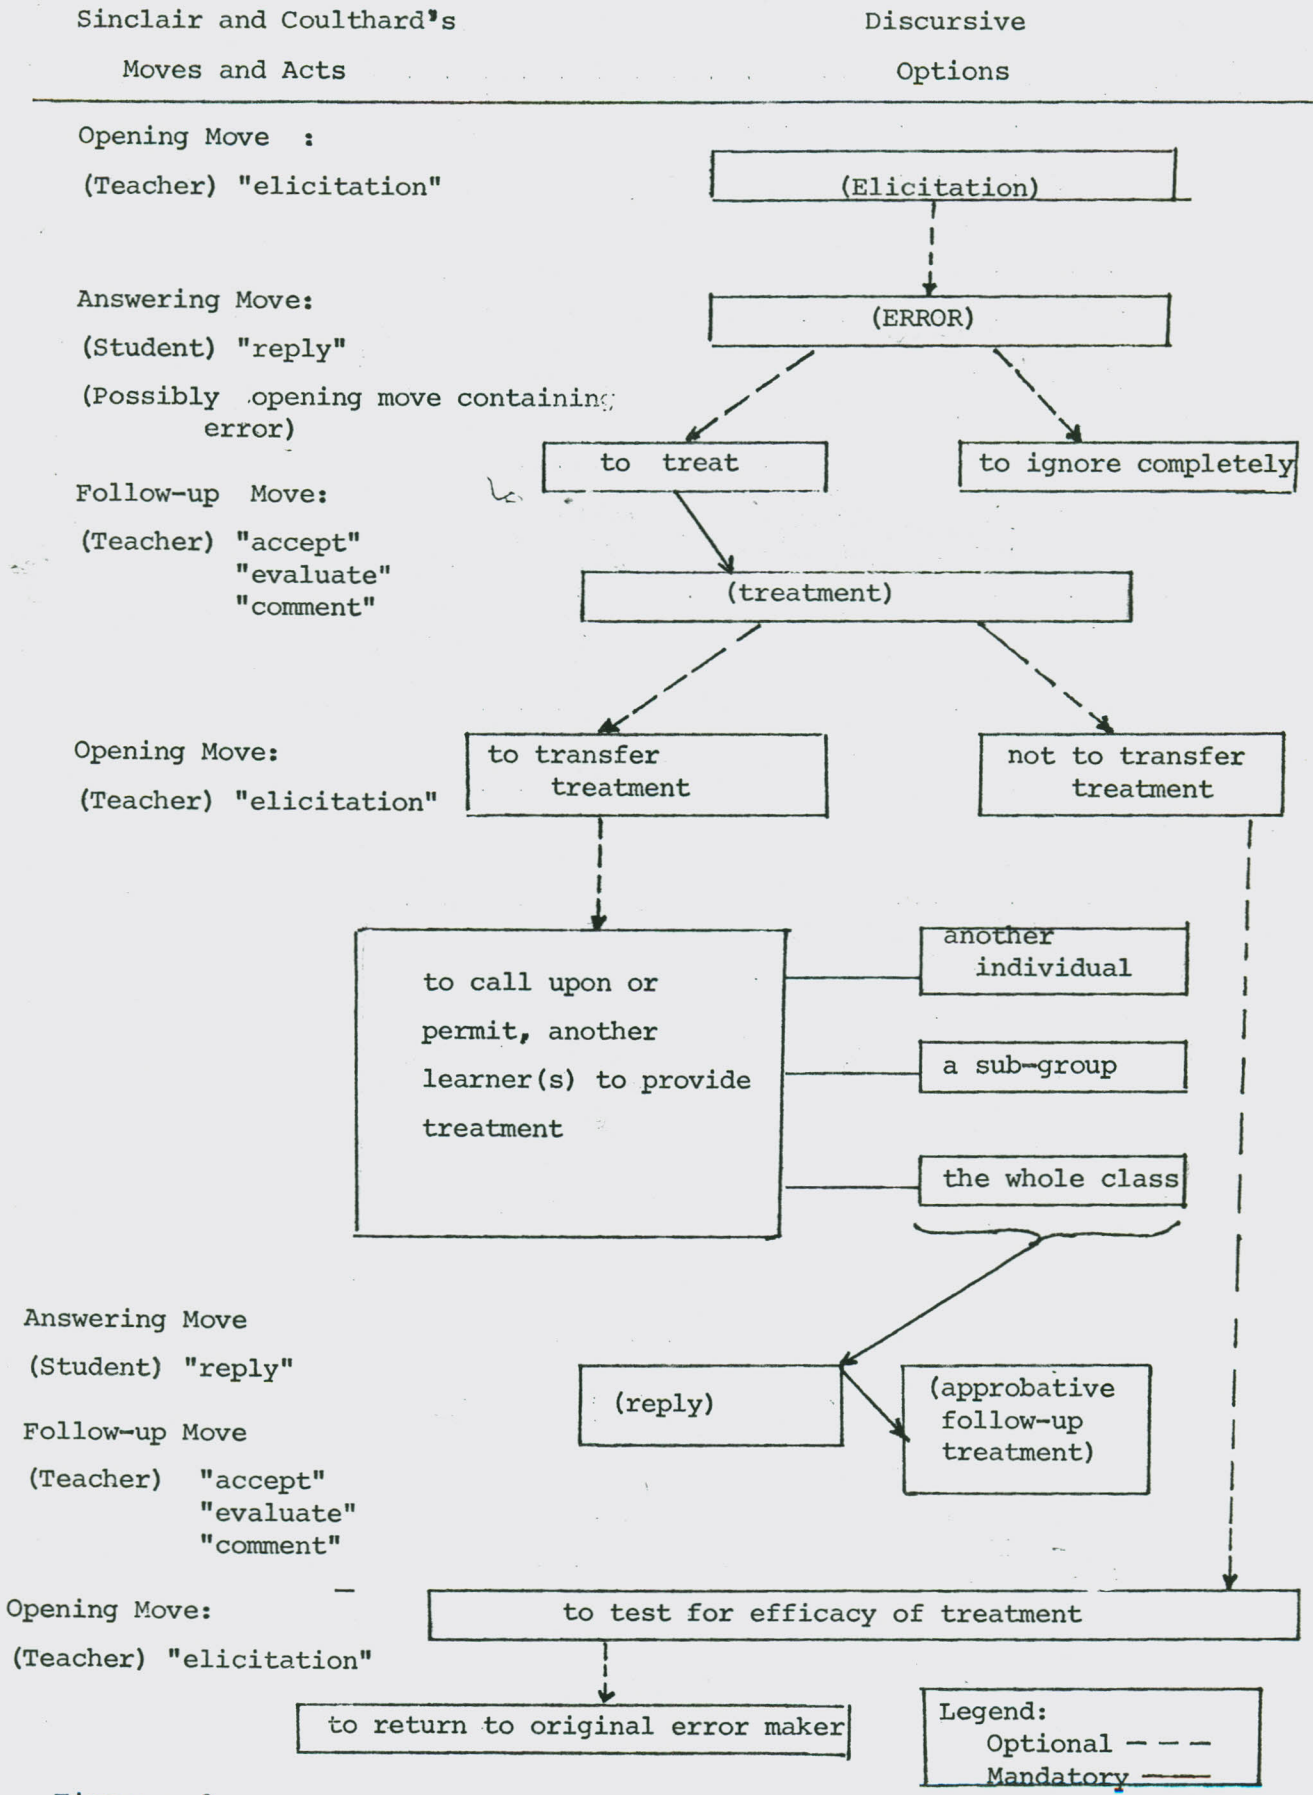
Sinclair and Coulthard's Moves and Acts

Discursive Options

Opening Move :
(Teacher) "elicitation"

(Elicitation)

Answering Move:
(Student) "reply"
(Possibly opening move containing error)

(ERROR)

to treat

to ignore completely

Follow-up Move:
(Teacher) "accept" "evaluate" "comment"

(treatment)

Opening Move:
(Teacher) "elicitation"

to transfer treatment

not to transfer treatment

to call upon or permit, another learner(s) to provide treatment

another individual

a sub-group

the whole class

Answering Move
(Student) "reply"

Follow-up Move
(Teacher) "accept" "evaluate" "comment"

(reply)

(approbative follow-up treatment)

Opening Move:
(Teacher) "elicitation"

to test for efficacy of treatment

to return to original error maker

Legend:
Optional
Mandatory